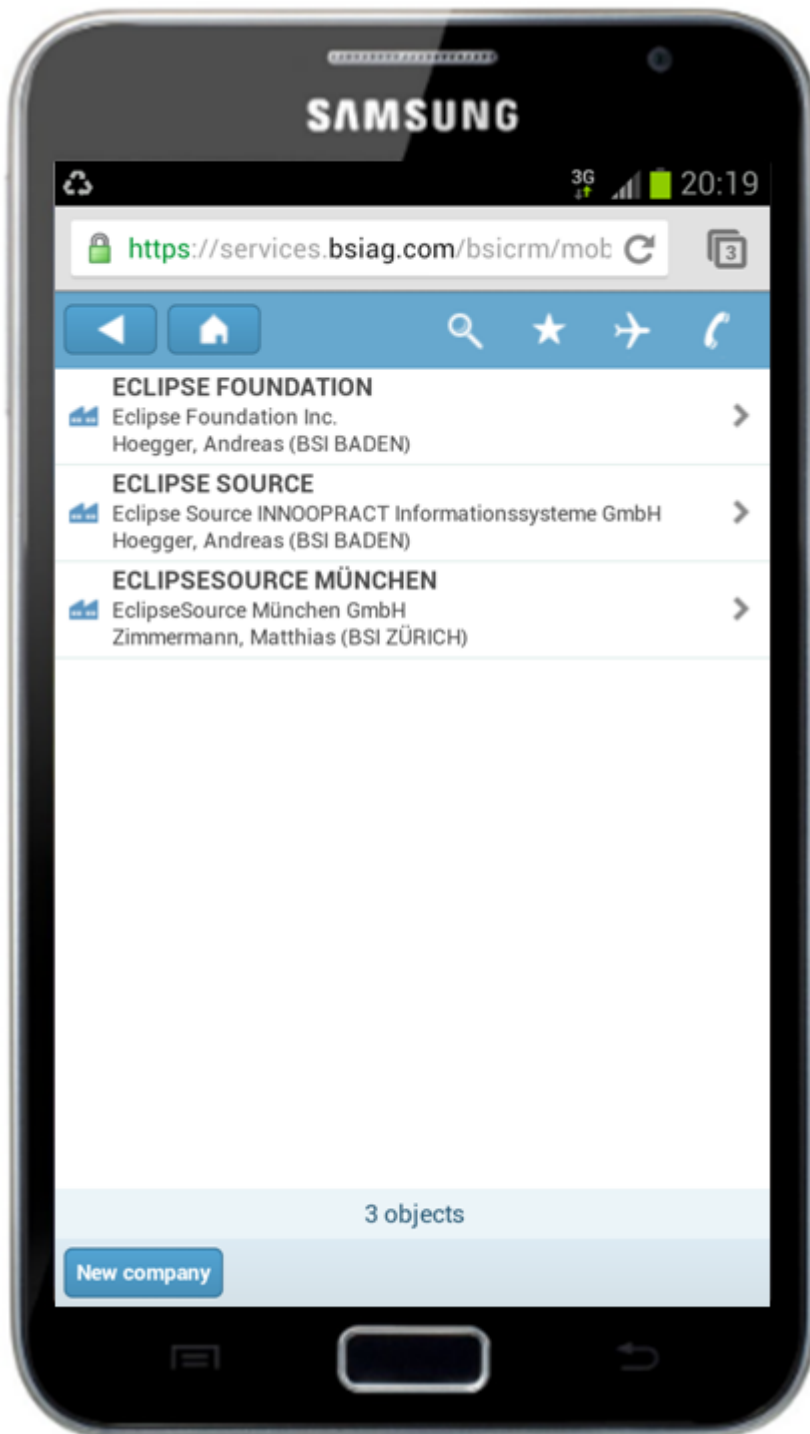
SAMSUNG

3G 20:19

https://services.bsiag.com/bsicrm/mob

3

ECLIPSE FOUNDATION
Eclipse Foundation Inc.
Hoegger, Andreas (BSI BADEN)

ECLIPSE SOURCE
Eclipse Source INNOOPRACT Informationssysteme GmbH
Hoegger, Andreas (BSI BADEN)

ECLIPSESOURCE MÜNCHEN
EclipseSource München GmbH
Zimmermann, Matthias (BSI ZÜRICH)

3 objects

New company